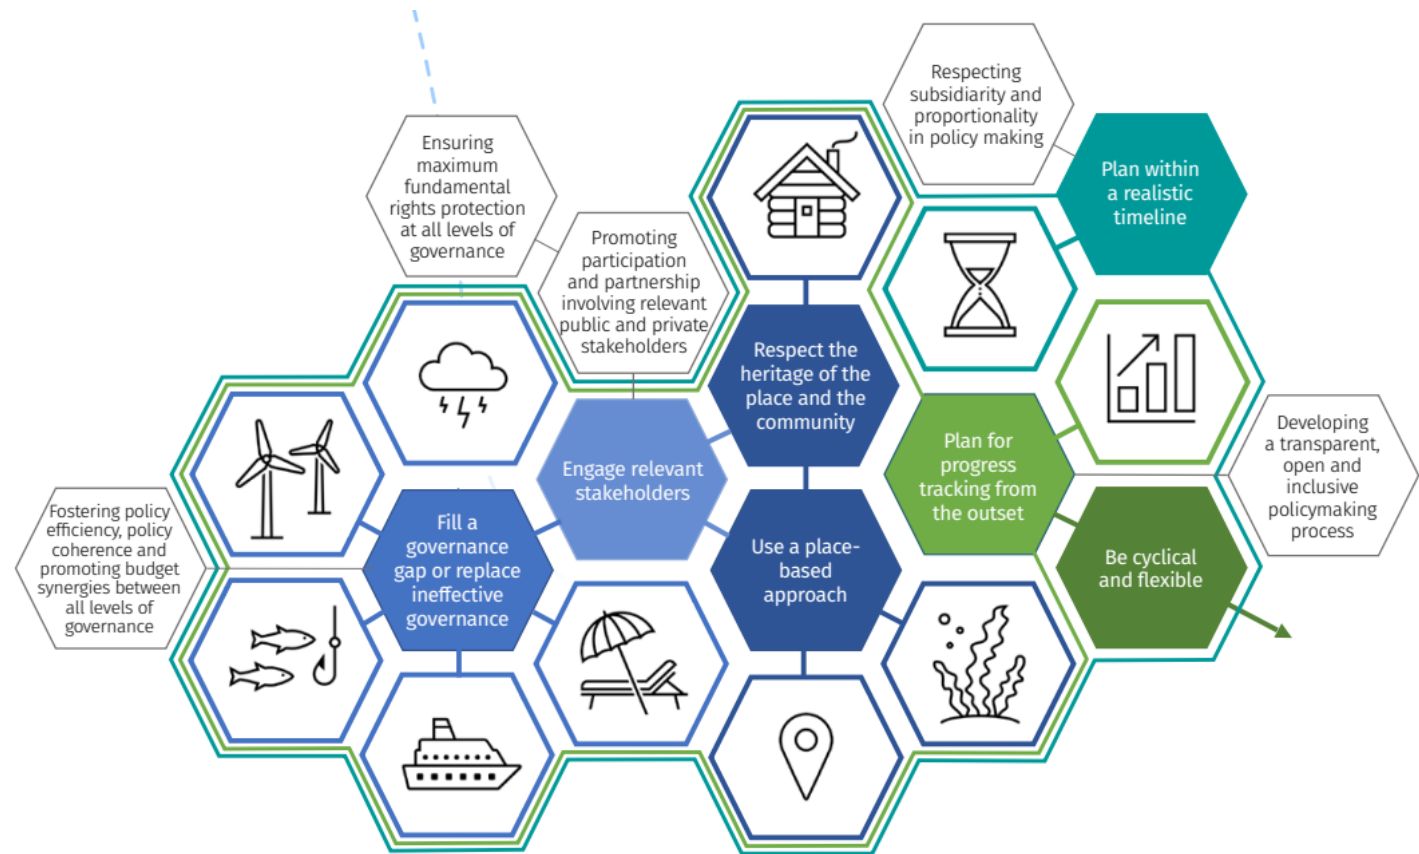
Respecting subsidiarity and proportionality in policy making

Ensuring maximum fundamental rights protection at all levels of governance

Promoting participation and partnership involving relevant public and private stakeholders

Plan within a realistic timeline

Respect the heritage of the place and the community

Engage relevant stakeholders

Plan for progress tracking from the outset

Developing a transparent, open and inclusive policymaking process

Fostering policy efficiency, policy coherence and promoting budget synergies between all levels of governance

Fill a governance gap or replace ineffective governance

Use a place-based approach

Be cyclical and flexible